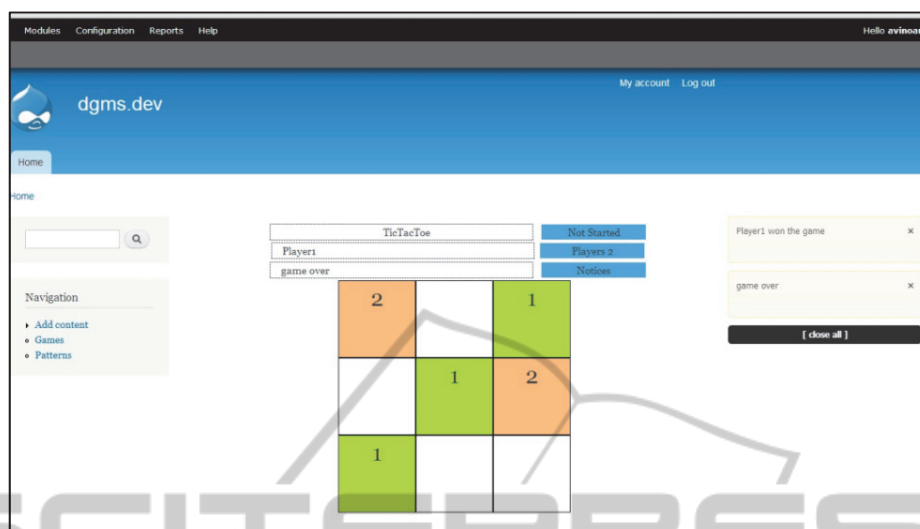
Modules Configuration Reports Help

Hello avinoa

dgms.dev

My account Log out

Home

Home

Navigation

Add content
Games
Patterns

TicTacToe
Not Started
Player1
Players 2
game over
Notices

| 2 |  | 1 |
|---|---|---|
|  | 1 | 2 |
| 1 |  |  |

Player1 won the game ×

game over ×

[ close all ]

SCITEPRESS